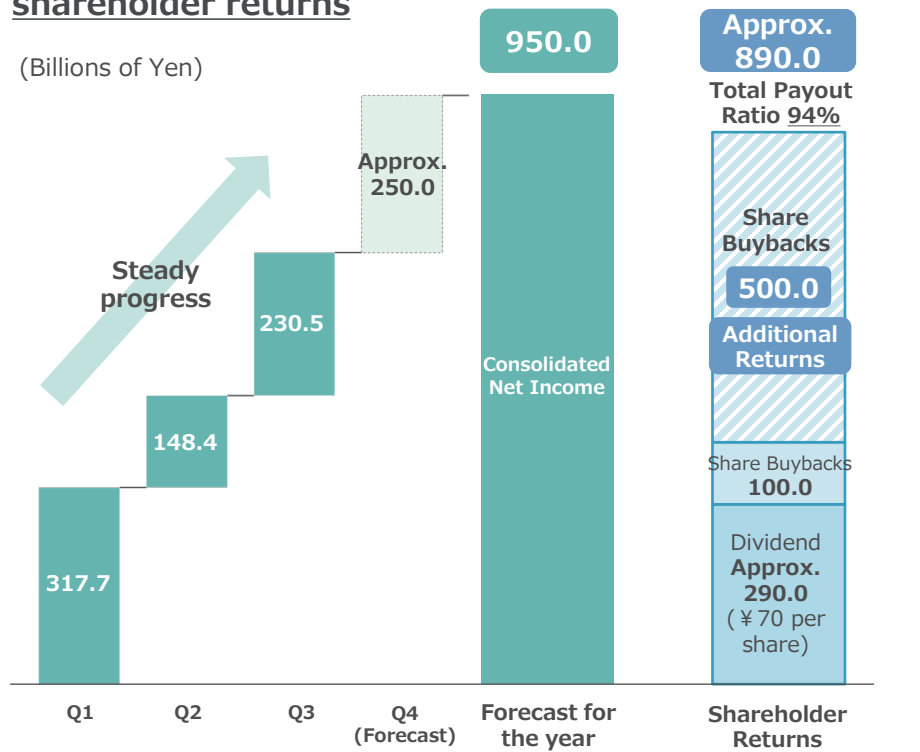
shareholder returns

(Billions of Yen)

Steady progress

317.7

148.4

230.5

Approx. 250.0

950.0

Consolidated Net Income

Approx. 890.0

Total Payout Ratio 94%

Share Buybacks

500.0

Additional Returns

Share Buybacks 100.0

Dividend Approx. 290.0 (￥70 per share)

Q1

Q2

Q3

Q4 (Forecast)

Forecast for the year

Shareholder Returns